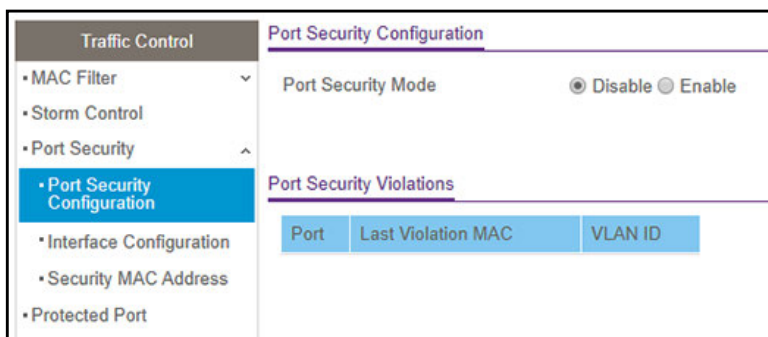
Traffic Control

• MAC Filter
• Storm Control
• Port Security
• Port Security Configuration
• Interface Configuration
• Security MAC Address
• Protected Port

Port Security Configuration

Port Security Mode ◉ Disable ◯ Enable

Port Security Violations

| Port | Last Violation MAC | VLAN ID |
|---|---|---|